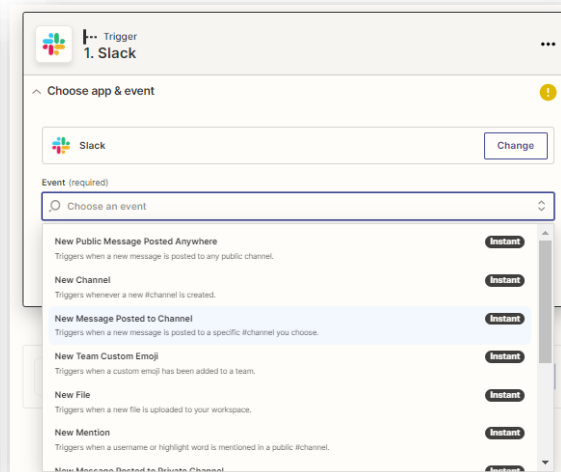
Trigger
1. Slack

Choose app & event

Slack
Change

Event (required)
Choose an event

New Public Message Posted Anywhere
Instant
Triggers when a new message is posted to any public channel.

New Channel
Instant
Triggers whenever a new #channel is created.

New Message Posted to Channel
Instant
Triggers when a new message is posted to a specific #channel you choose.

New Team Custom Emoji
Instant
Triggers when a custom emoji has been added to a team.

New File
Instant
Triggers when a new file is uploaded to your workspace.

New Mention
Instant
Triggers when a username or highlight word is mentioned in a public #channel.

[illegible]